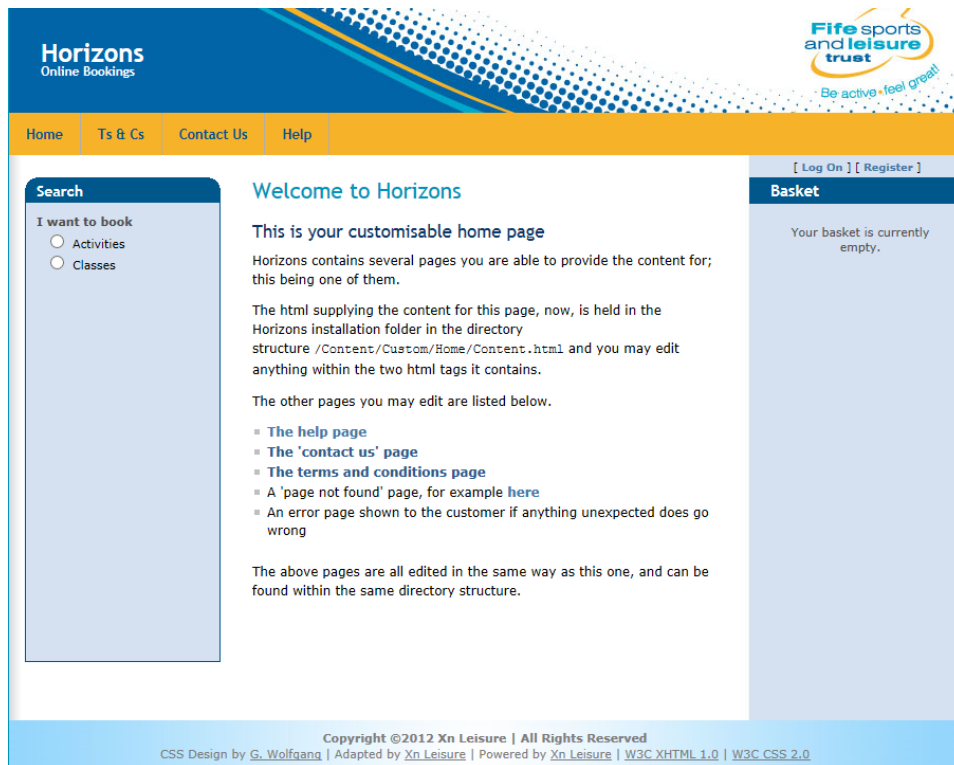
Horizons
Online Bookings

Fife sports and leisure trust
Be active • feel great!

Home | Ts & Cs | Contact Us | Help

[ Log On ] [ Register ]

Search

I want to book
Activities
Classes

Welcome to Horizons

This is your customisable home page

Horizons contains several pages you are able to provide the content for; this being one of them.

The html supplying the content for this page, now, is held in the Horizons installation folder in the directory structure /Content/Custom/Home/Content.html and you may edit anything within the two html tags it contains.

The other pages you may edit are listed below.

- The help page
- The 'contact us' page
- The terms and conditions page
- A 'page not found' page, for example here
- An error page shown to the customer if anything unexpected does go wrong

The above pages are all edited in the same way as this one, and can be found within the same directory structure.

Basket

Your basket is currently empty.

Copyright ©2012 Xn Leisure | All Rights Reserved
CSS Design by G. Wolfgang | Adapted by Xn Leisure | Powered by Xn Leisure | W3C XHTML 1.0 | W3C CSS 2.0